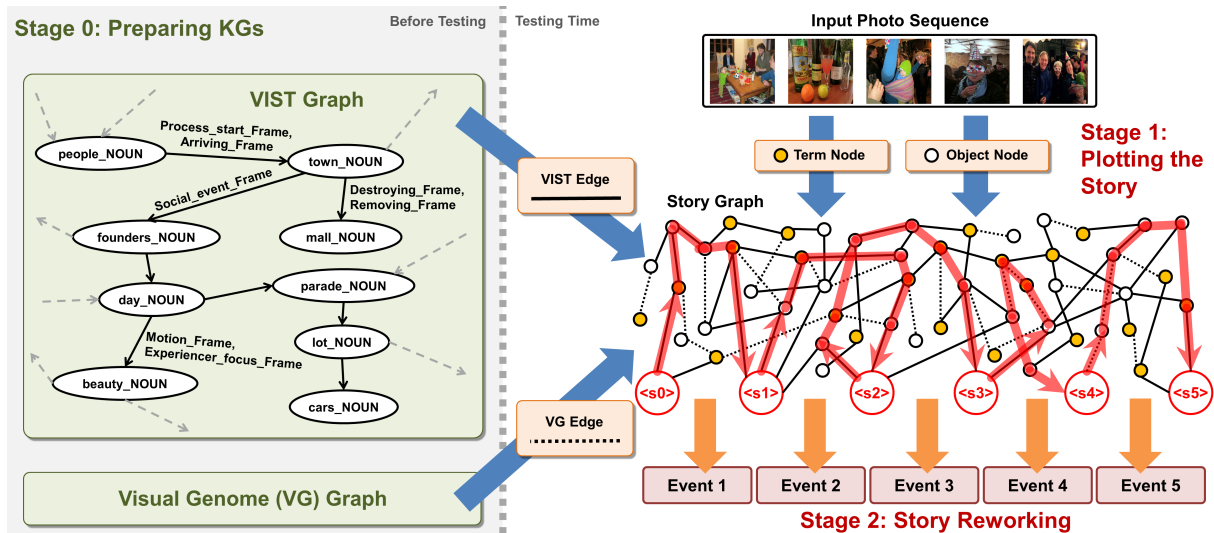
Stage 0: Preparing KGs

Before Testing

Testing Time

VIST Graph

people_NOUN

Process_start_Frame, Arriving_Frame

town_NOUN

Social_event_Frame

Destroying_Frame, Removing_Frame

founders_NOUN

mall_NOUN

day_NOUN

parade_NOUN

Motion_Frame, Experiencer_focus_Frame

lot_NOUN

beauty_NOUN

cars_NOUN

Visual Genome (VG) Graph

Input Photo Sequence

Term Node

Object Node

Stage 1: Plotting the Story

VIST Edge

Story Graph

VG Edge

<s0>

<s1>

<s2>

<s3>

<s4>

<s5>

Event 1

Event 2

Event 3

Event 4

Event 5

Stage 2: Story Reworking